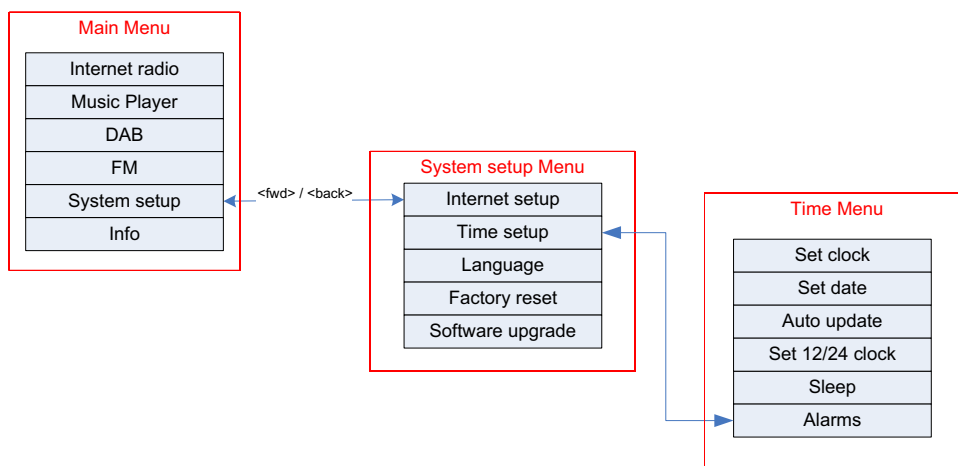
Main Menu

Internet radio
Music Player
DAB
FM
System setup
Info

<fwd> / <back>

System setup Menu

Internet setup
Time setup
Language
Factory reset
Software upgrade

Time Menu

Set clock
Set date
Auto update
Set 12/24 clock
Sleep
Alarms